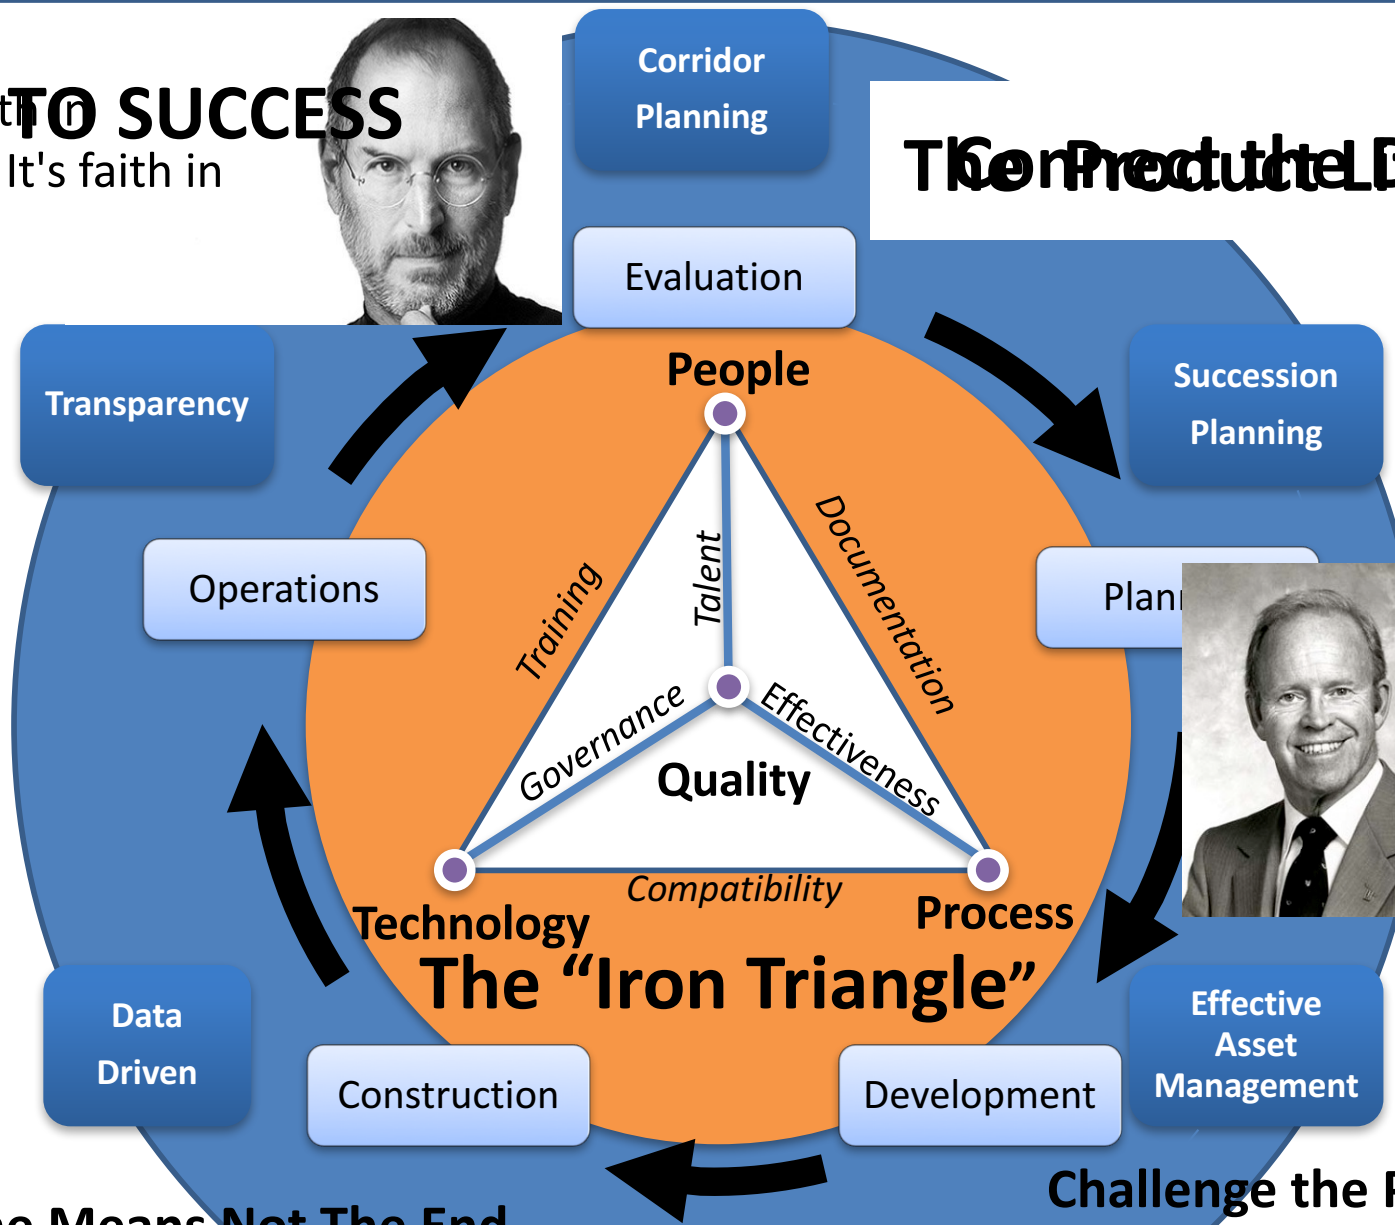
TO SUCCESS
It's faith in

Corridor Planning

The Product LD
Con Project the

Evaluation

People

Transparency

Succession Planning

Operations

Training

Talent

Documentation

Plan

Governance

Effectiveness

Quality

Compatibility

Technology

Process

The "Iron Triangle"

Data Driven

Construction

Development

Effective Asset Management

Challenge the

e Means Not The End